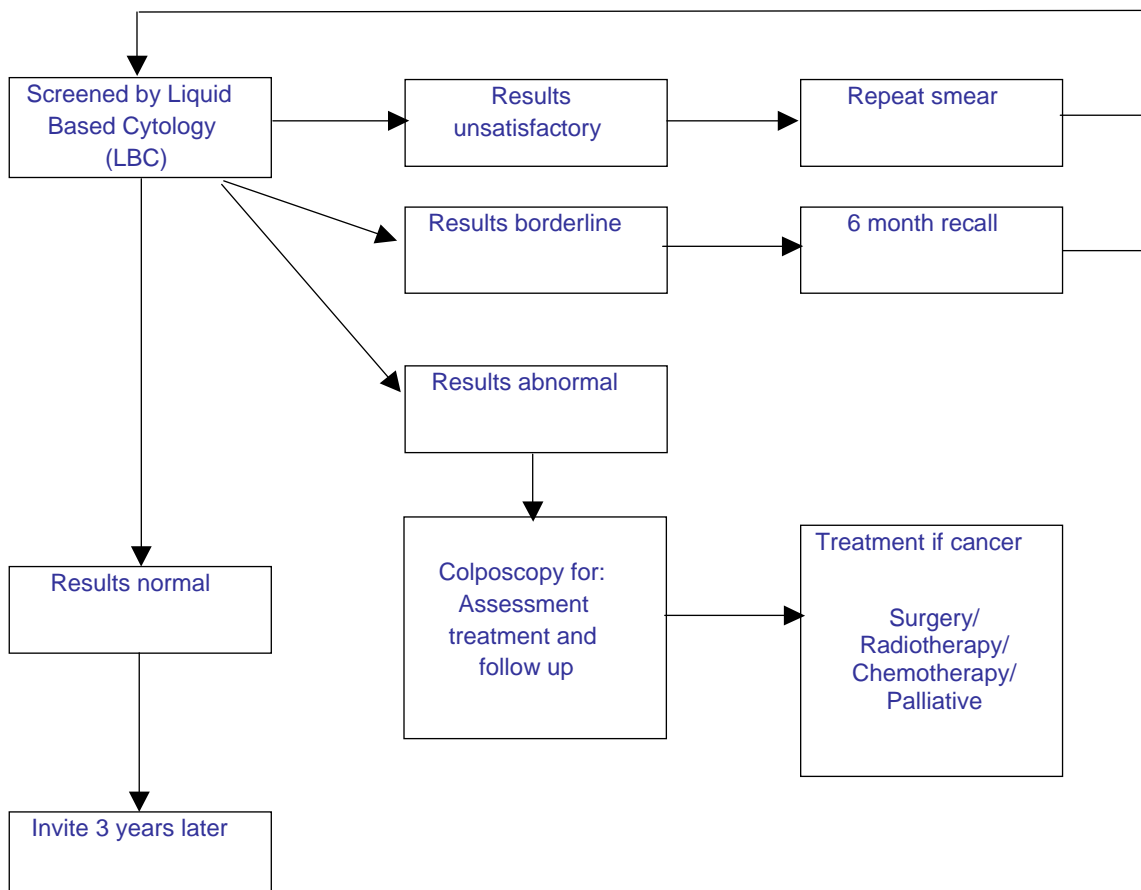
Screened by Liquid Based Cytology (LBC)

Results unsatisfactory

Repeat smear

Results borderline

6 month recall

Results abnormal

Colposcopy for: Assessment treatment and follow up

Treatment if cancer

Surgery/ Radiotherapy/ Chemotherapy/ Palliative

Results normal

Invite 3 years later